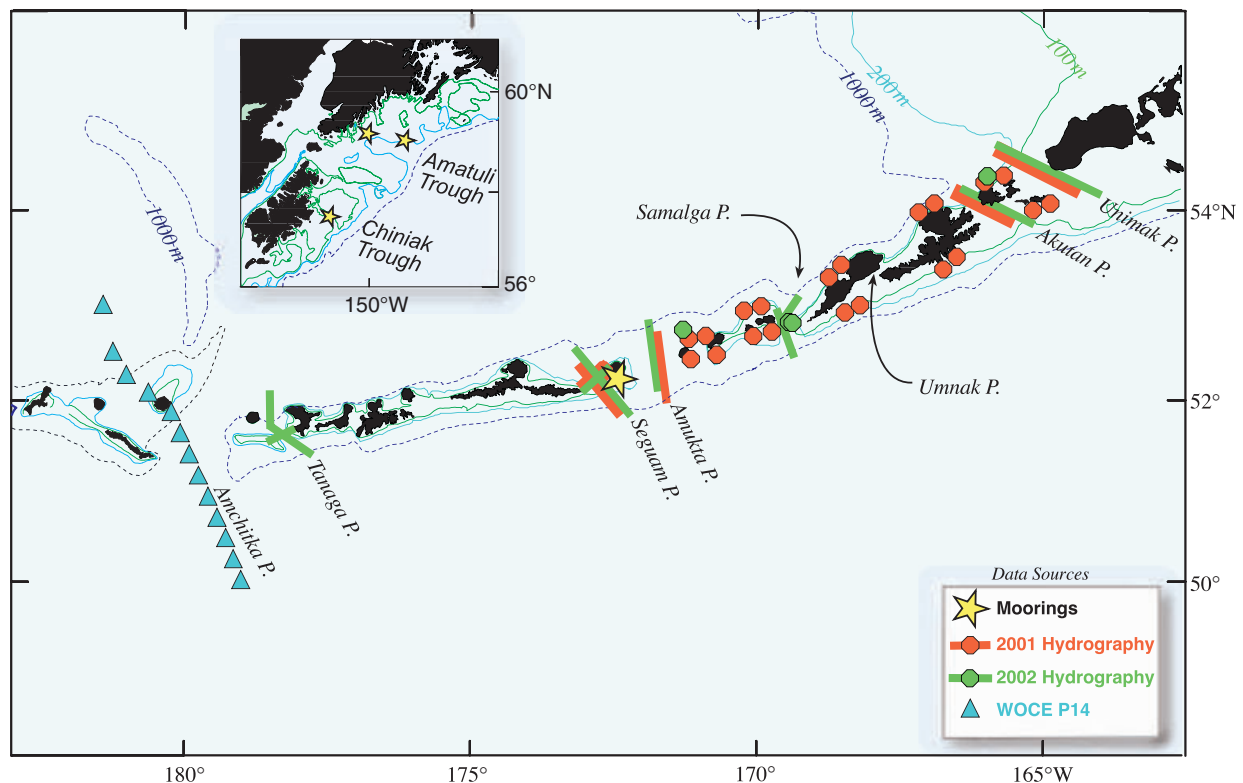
60°N
Amatuli Trough
Chiniak Trough
56°
150°W
1000m
200m
100m
1000m
Samalga P.
Unimak P.
Akutan P.
54°N
Umnak P.
52°
Tanaga P.
Seguam P.
Amukta P.
Amchitka P.
50°
Data Sources
Moorings
2001 Hydrography
2002 Hydrography
WOCE P14
180°
175°
170°
165°W